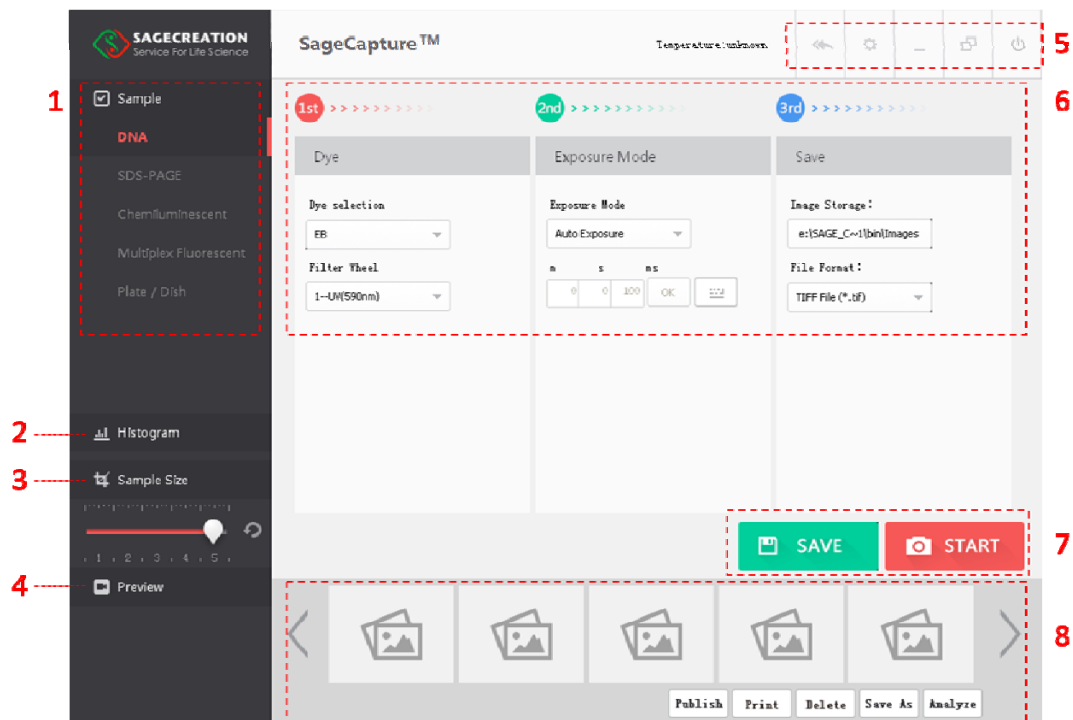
SAGECREATION
Service For Life Science

SageCapture™

Temperature:unknown

5

1

Sample
DNA
SDS-PAGE
Chemiluminescent
Multiplex Fluorescent
Plate / Dish

6

1st

2nd

3rd

Dye

Exposure Mode

Save

Dye selection
EB
Filter Wheel
1--UV(590nm)

Exposure Mode
Auto Exposure
m s ms
0 0 100 OK

Image Storage:
e:\SAGE_C~1\bin\Images
File Format:
TIFF File (*.tif)

2
Histogram

3
Sample Size

1 2 3 4 5

4
Preview

SAVE
START

7

8

Publish
Print
Delete
Save As
Analyze